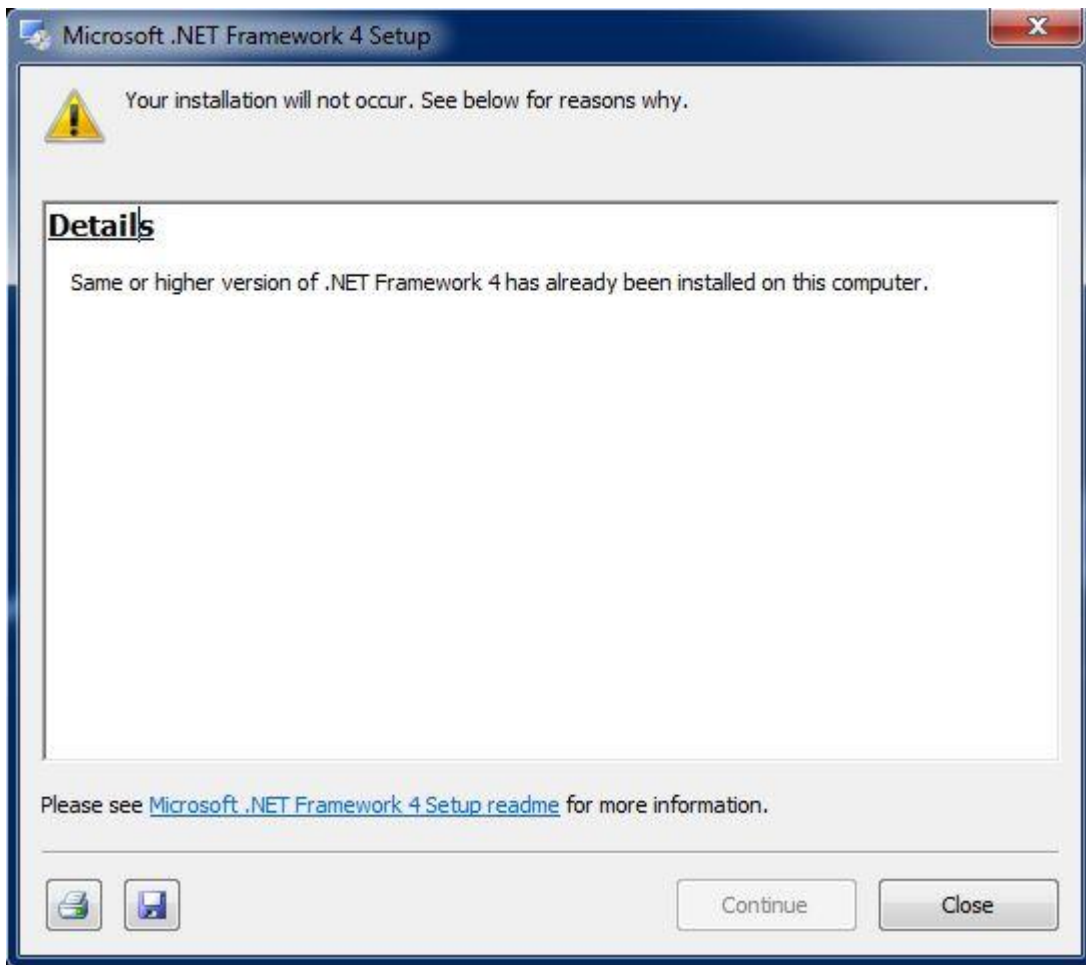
Microsoft .NET Framework 4 Setup

Your installation will not occur. See below for reasons why.

Details

Same or higher version of .NET Framework 4 has already been installed on this computer.

Please see Microsoft .NET Framework 4 Setup readme for more information.

Continue

Close